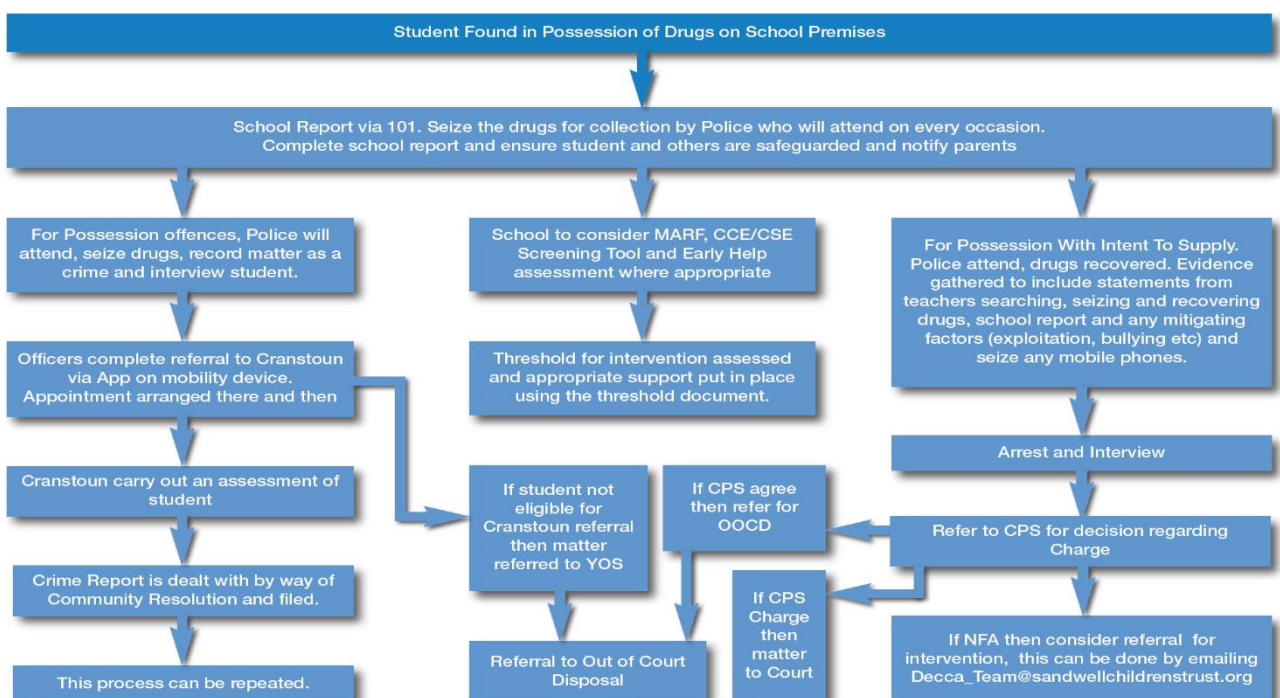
Student Found in Possession of Drugs on School Premises

School Report via 101. Seize the drugs for collection by Police who will attend on every occasion. Complete school report and ensure student and others are safeguarded and notify parents

For Possession offences, Police will attend, seize drugs, record matter as a crime and interview student.

Officers complete referral to Cranstoun via App on mobility device. Appointment arranged there and then

Cranstoun carry out an assessment of student

Crime Report is dealt with by way of Community Resolution and filed.

This process can be repeated.

School to consider MARF, CCE/CSE Screening Tool and Early Help assessment where appropriate

Threshold for intervention assessed and appropriate support put in place using the threshold document.

If student not eligible for Cranstoun referral then matter referred to YOS

Referral to Out of Court Disposal

If CPS agree then refer for OOCD

If CPS Charge then matter to Court

For Possession With Intent To Supply. Police attend, drugs recovered. Evidence gathered to include statements from teachers searching, seizing and recovering drugs, school report and any mitigating factors (exploitation, bullying etc) and seize any mobile phones.

Arrest and Interview

Refer to CPS for decision regarding Charge

If NFA then consider referral for intervention, this can be done by emailing Decca_Team@sandwellchildrenstrust.org